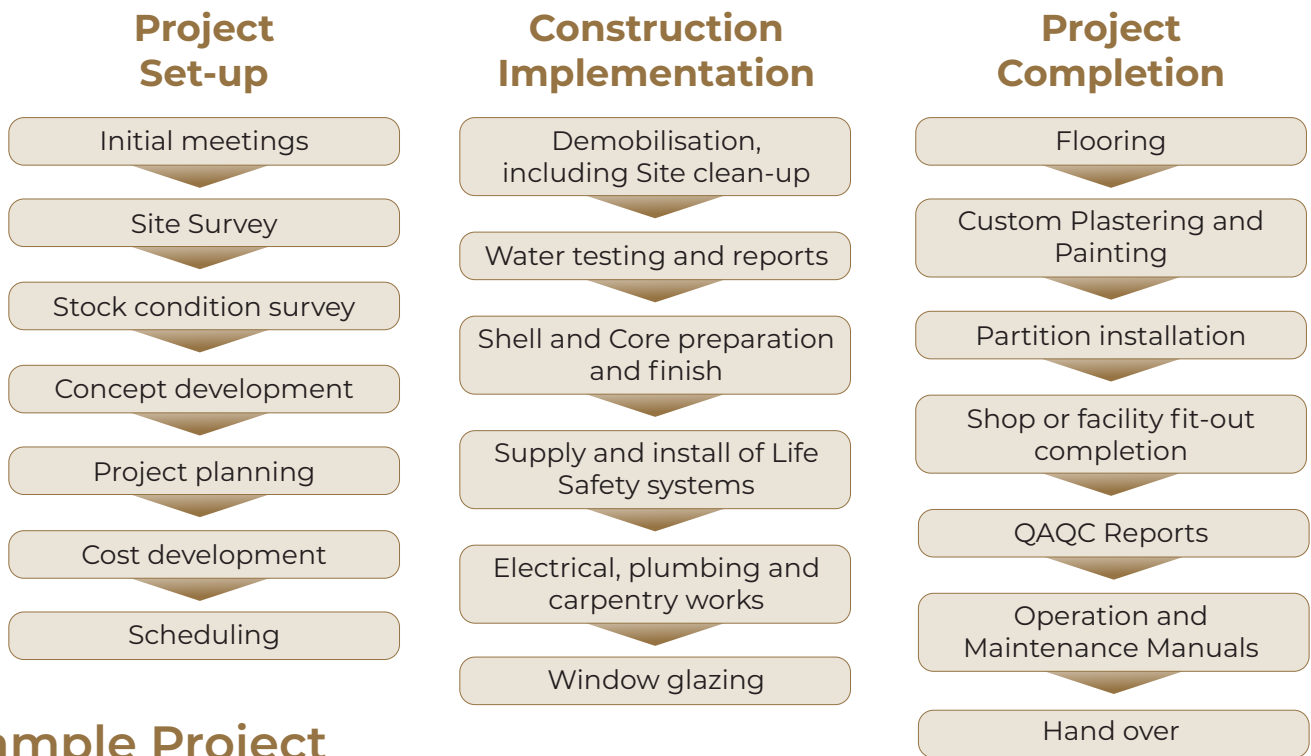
Project Set-up

Initial meetings

Site Survey

Stock condition survey

Concept development

Project planning

Cost development

Scheduling

Construction Implementation

Demobilisation, including Site clean-up

Water testing and reports

Shell and Core preparation and finish

Supply and install of Life Safety systems

Electrical, plumbing and carpentry works

Window glazing

Project Completion

Flooring

Custom Plastering and Painting

Partition installation

Shop or facility fit-out completion

QAQC Reports

Operation and Maintenance Manuals

Hand over

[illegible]mple Project